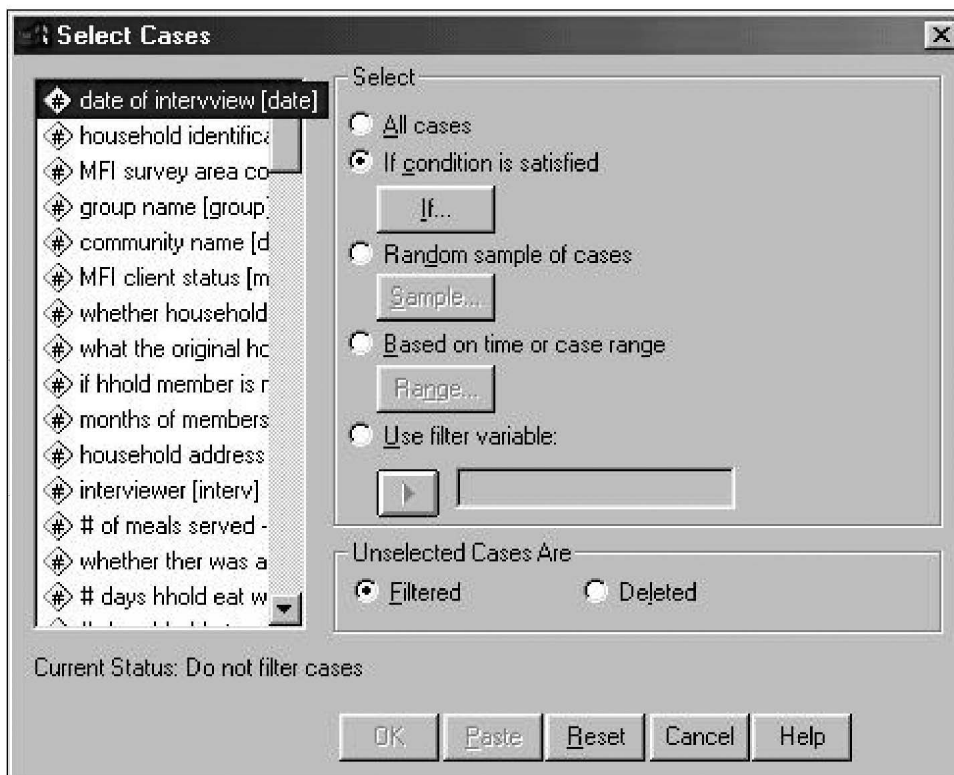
Select Cases

date of intervview [date]
household identifica
MFI survey area co
group name [group]
community name [d
MFI client status [m
whether household
what the original ho
if hhold member is r
months of members
household address
interviewer [interv]
# of meals served -
whether ther was a
# days hhold eat w

Select
All cases
If condition is satisfied
If...
Random sample of cases
Sample...
Based on time or case range
Range...
Use filter variable:

Unselected Cases Are
Filtered
Deleted

Current Status: Do not filter cases

OK
Paste
Reset
Cancel
Help